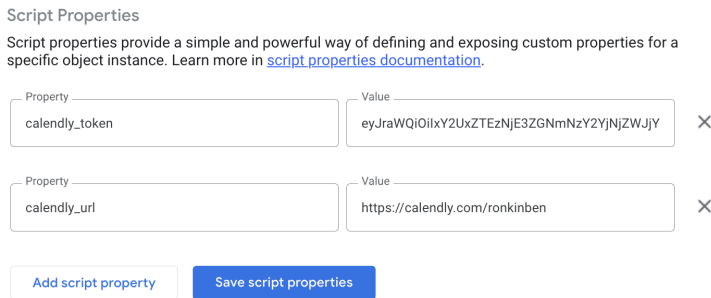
Script Properties

Script properties provide a simple and powerful way of defining and exposing custom properties for a specific object instance. Learn more in script properties documentation.

Property
calendly_token

Value
eyJraWQiOiIxY2UxZTEzNjE3ZGNmNzY2YjNjZWJjY

Property
calendly_url

Value
https://calendly.com/ronkinben

Add script property

Save script properties